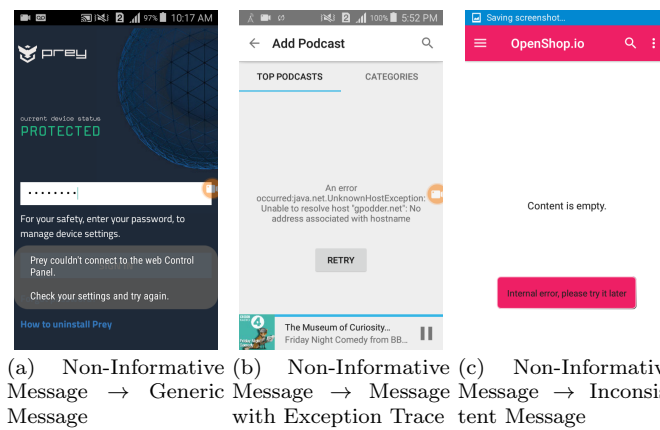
97% 10:17 AM

prey

current device status
PROTECTED

•••••••••

For your safety, enter your password, to manage device settings.

Prey couldn't connect to the web Control Panel.

Check your settings and try again.

SIGN IN

How to uninstall Prey

100% 5:52 PM

Add Podcast

TOP PODCASTS

CATEGORIES

An error occurred:java.net.UnknownHostException: Unable to resolve host "gpodder.net": No address associated with hostname

RETRY

The Museum of Curiosity...
Friday Night Comedy from BB...

Saving screenshot...

OpenShop.io

Content is empty.

Internal error, please try it later

(a) Non-Informative Message $\rightarrow$ Generic Message

(b) Non-Informative Message $\rightarrow$ Message with Exception Trace

(c) Non-Informativ Message $\rightarrow$ Inconsis tent Message